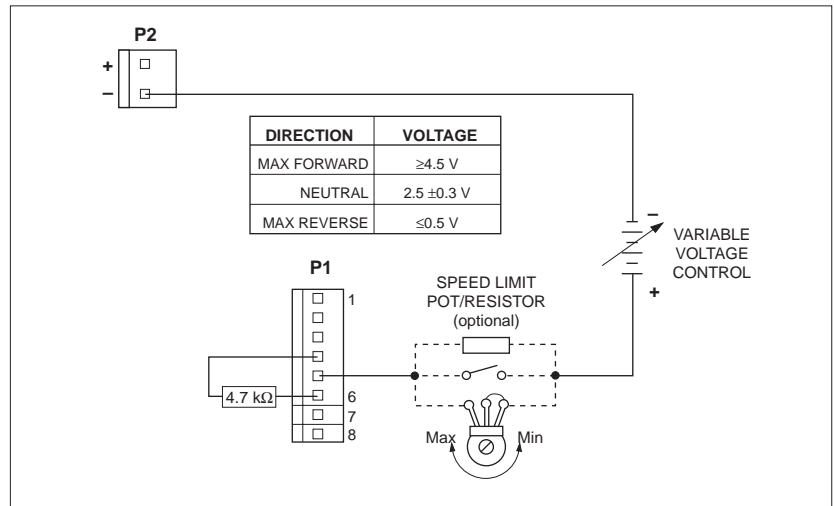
P2

+

–

| DIRECTION | VOLTAGE |
|---|---|
| MAX FORWARD | ≥4.5 V |
| NEUTRAL | 2.5 ±0.3 V |
| MAX REVERSE | ≤0.5 V |

–

VARIABLE VOLTAGE CONTROL

+

P1

1

6

7

8

4.7 kΩ

SPEED LIMIT POT/RESISTOR (optional)

Max

Min